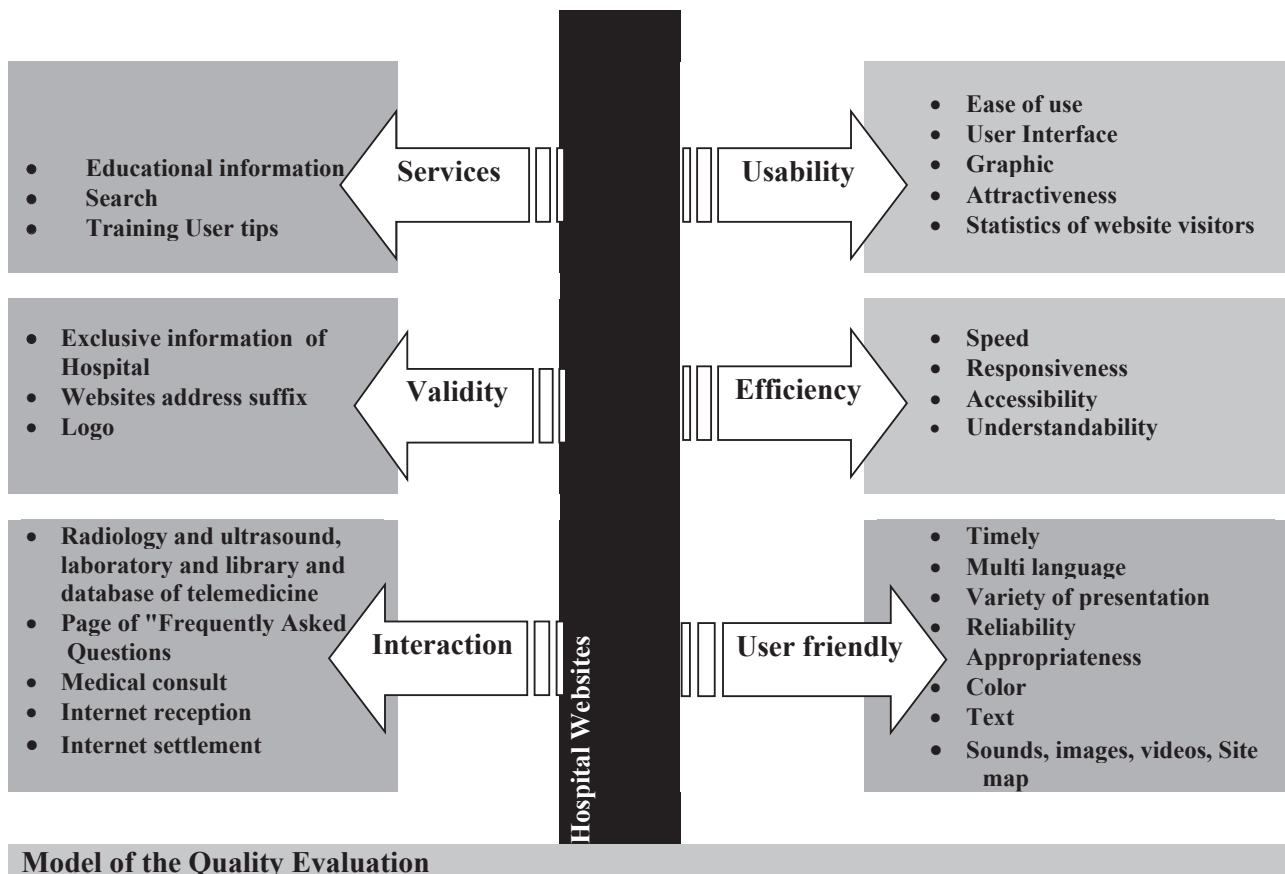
- Educational information
- Search
- Training User tips

Services

Usability

- Ease of use
- User Interface
- Graphic
- Attractiveness
- Statistics of website visitors

- Exclusive information of Hospital
- Websites address suffix
- Logo

Validity

Efficiency

- Speed
- Responsiveness
- Accessibility
- Understandability

- Radiology and ultrasound, laboratory and library and database of telemedicine
- Page of "Frequently Asked Questions
- Medical consult
- Internet reception
- Internet settlement

Interaction

Hospital Websites

User friendly

- Timely
- Multi language
- Variety of presentation
- Reliability
Appropriateness
- Color
- Text
- Sounds, images, videos, Site map

Model of the Quality Evaluation